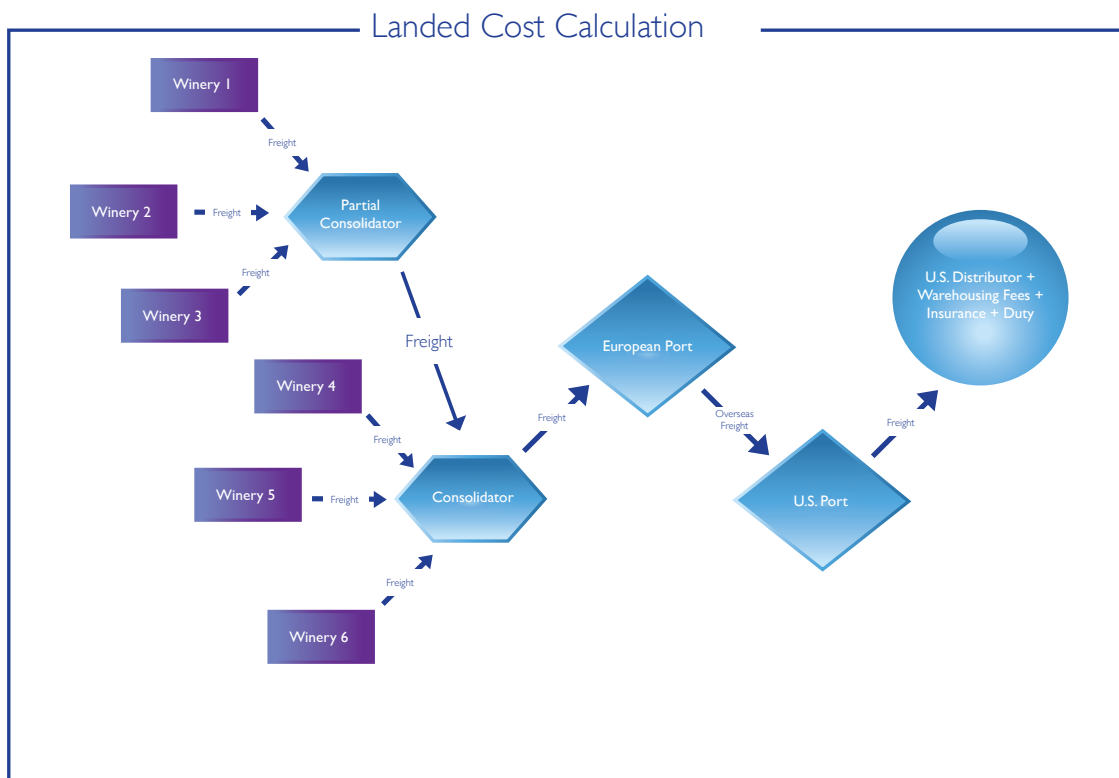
Landed Cost Calculation

Winery 1

Freight

Winery 2

Freight

Partial Consolidator

Freight

Winery 3

Freight

Winery 4

Freight

Winery 5

Freight

Consolidator

Freight

Winery 6

Freight

European Port

Overseas Freight

U.S. Port

Freight

U.S. Distributor + Warehousing Fees + Insurance + Duty